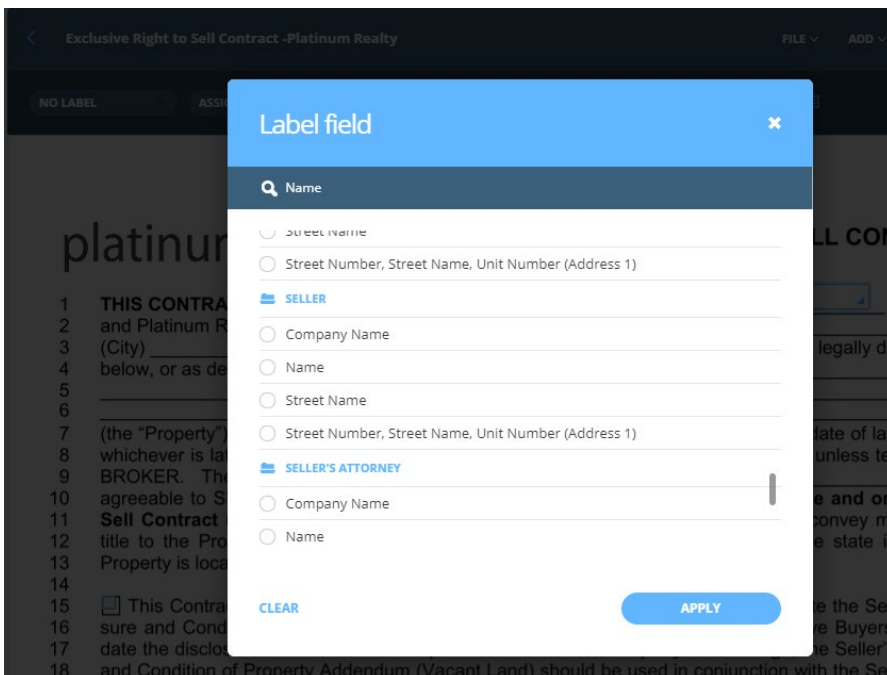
Exclusive Right to Sell Contract -Platinum Realty

FILE ADD

NO LABEL ASSI

Label field

×

Name

Street Name

Street Number, Street Name, Unit Number (Address 1)

SELLER

Company Name

Name

Street Name

Street Number, Street Name, Unit Number (Address 1)

SELLER'S ATTORNEY

Company Name

Name

CLEAR

APPLY

platinu

LL CO

1 THIS CONTRA
2 and Platinum R
3 (City) legally d
4 below, or as de
5
6
7 (the "Property") date of la
8 whichever is la unless te
9 BROKER. The
10 agreeable to S e and o
11 Sell Contract convey m
12 title to the Pro e state i
13 Property is loca
14
15 This Contra te the Se
16 sure and Cond e Buyers
17 date the disclo e Seller
18 and Condition of Property Addendum (Vacant Land) should be used in conjunction with the Se